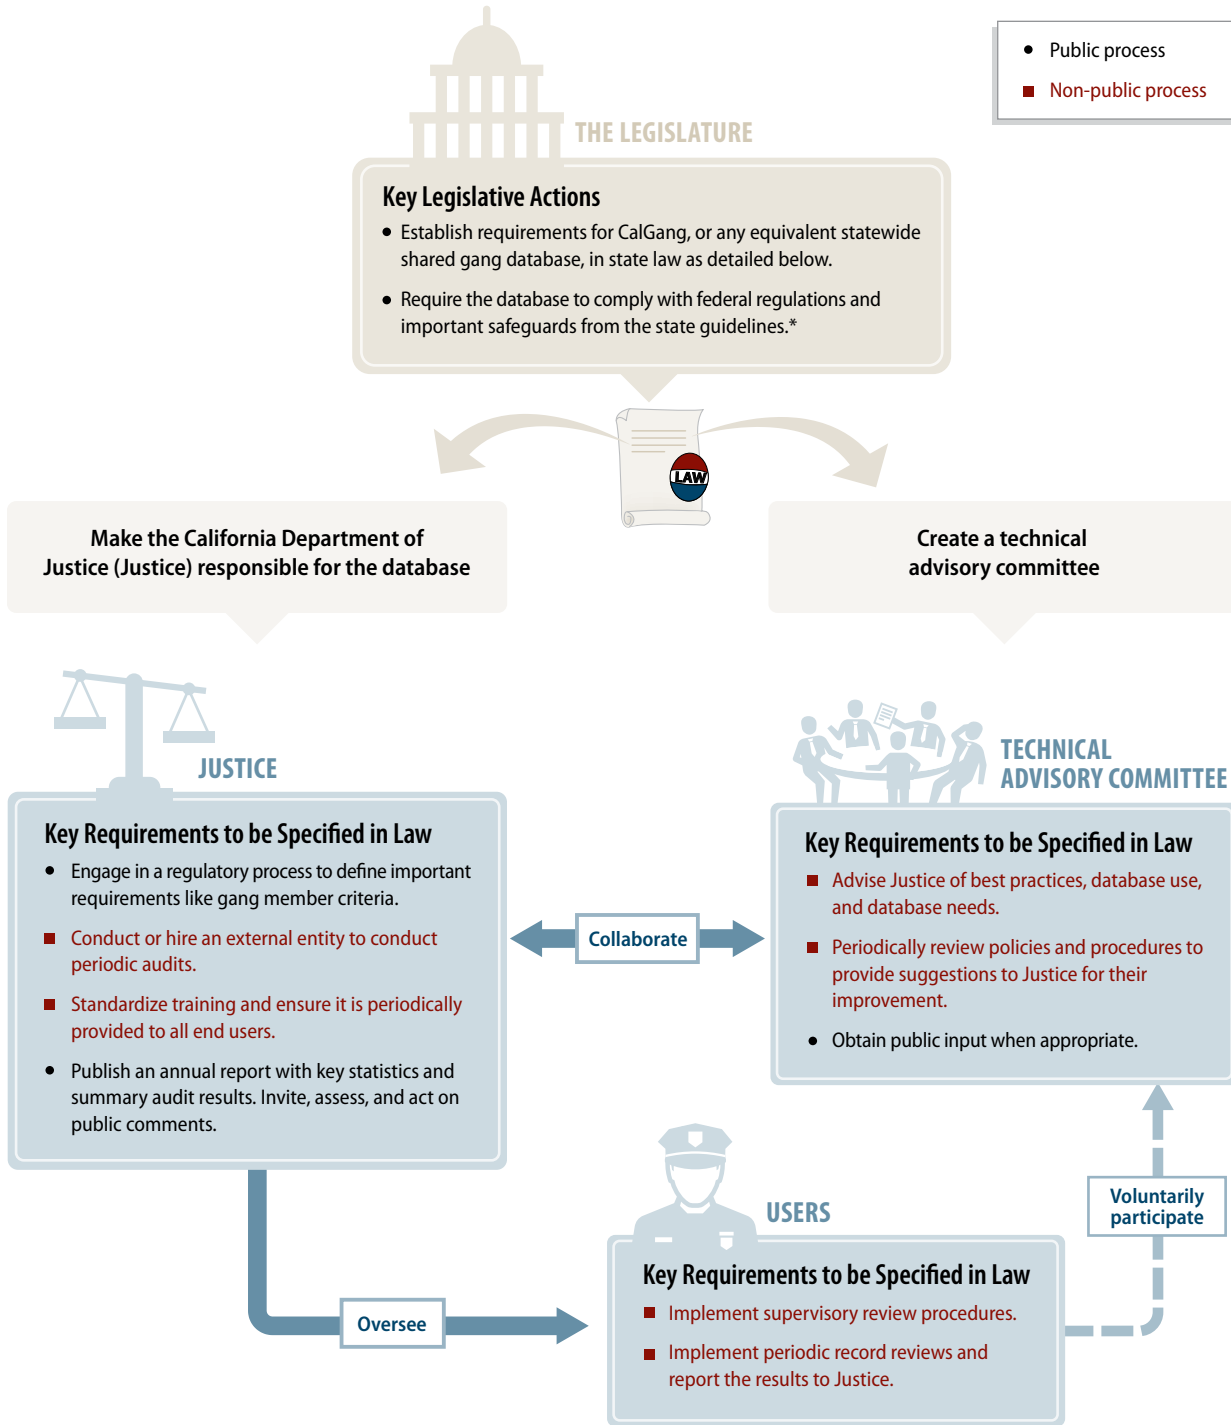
- Public process
- Non-public process

THE LEGISLATURE

Key Legislative Actions

- Establish requirements for CalGang, or any equivalent statewide shared gang database, in state law as detailed below.
- Require the database to comply with federal regulations and important safeguards from the state guidelines.*

LAW

Make the California Department of Justice (Justice) responsible for the database

Create a technical advisory committee

JUSTICE

Key Requirements to be Specified in Law

- Engage in a regulatory process to define important requirements like gang member criteria.
- Conduct or hire an external entity to conduct periodic audits.
- Standardize training and ensure it is periodically provided to all end users.
- Publish an annual report with key statistics and summary audit results. Invite, assess, and act on public comments.

Collaborate

TECHNICAL ADVISORY COMMITTEE

Key Requirements to be Specified in Law

- Advise Justice of best practices, database use, and database needs.
- Periodically review policies and procedures to provide suggestions to Justice for their improvement.
- Obtain public input when appropriate.

Voluntarily participate

Oversee

USERS

Key Requirements to be Specified in Law

- Implement supervisory review procedures.
- Implement periodic record reviews and report the results to Justice.